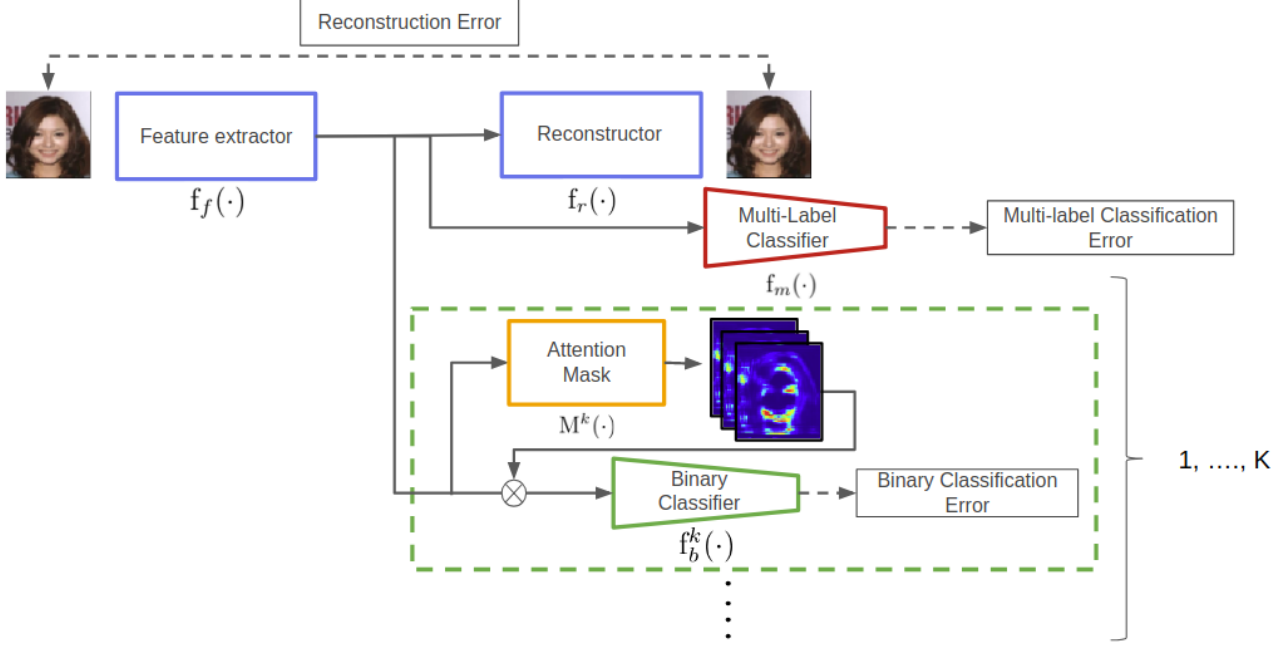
Reconstruction Error

Feature extractor

$\mathrm{f}_f(\cdot)$

Reconstructor

$\mathrm{f}_r(\cdot)$

Multi-Label Classifier

$\mathrm{f}_m(\cdot)$

Multi-label Classification Error

Attention Mask

$\mathrm{M}^k(\cdot)$

Binary Classifier

$\mathrm{f}_b^k(\cdot)$

Binary Classification Error

1, ...., K